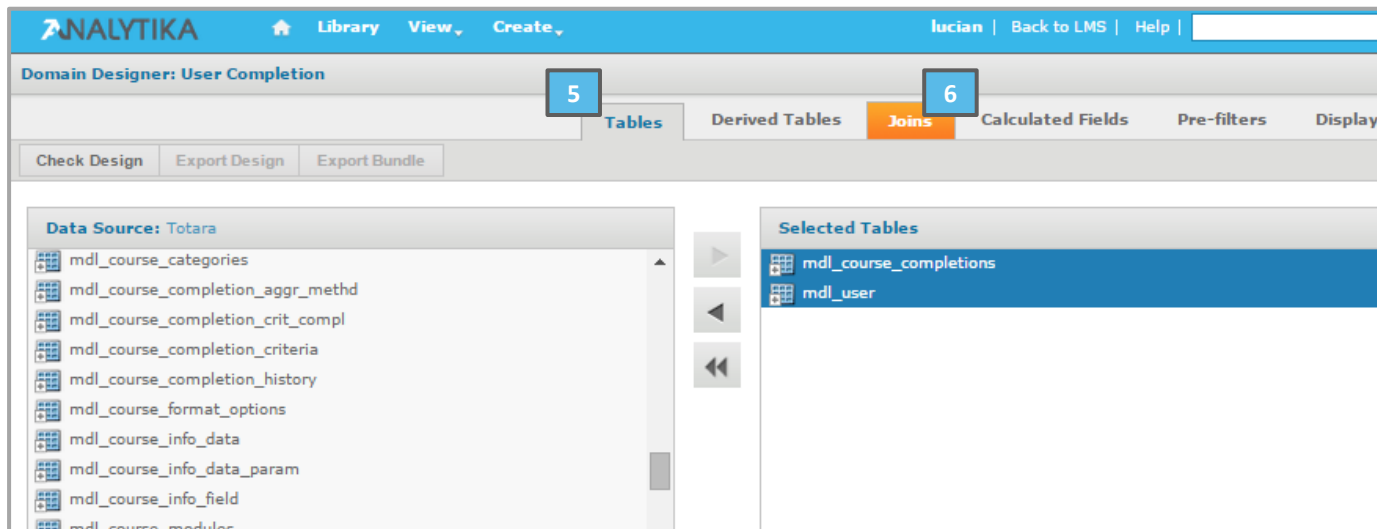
ANALYTIKA Library View Create lucian | Back to LMS | Help |

Domain Designer: User Completion

5 6

Tables Derived Tables Joins Calculated Fields Pre-filters Display

Check Design Export Design Export Bundle

Data Source: Totara

mdl_course_categories
mdl_course_completion_aggr_methd
mdl_course_completion_crit_compl
mdl_course_completion_criteria
mdl_course_completion_history
mdl_course_format_options
mdl_course_info_data
mdl_course_info_data_param
mdl_course_info_field
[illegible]

Selected Tables

mdl_course_completions
mdl_user